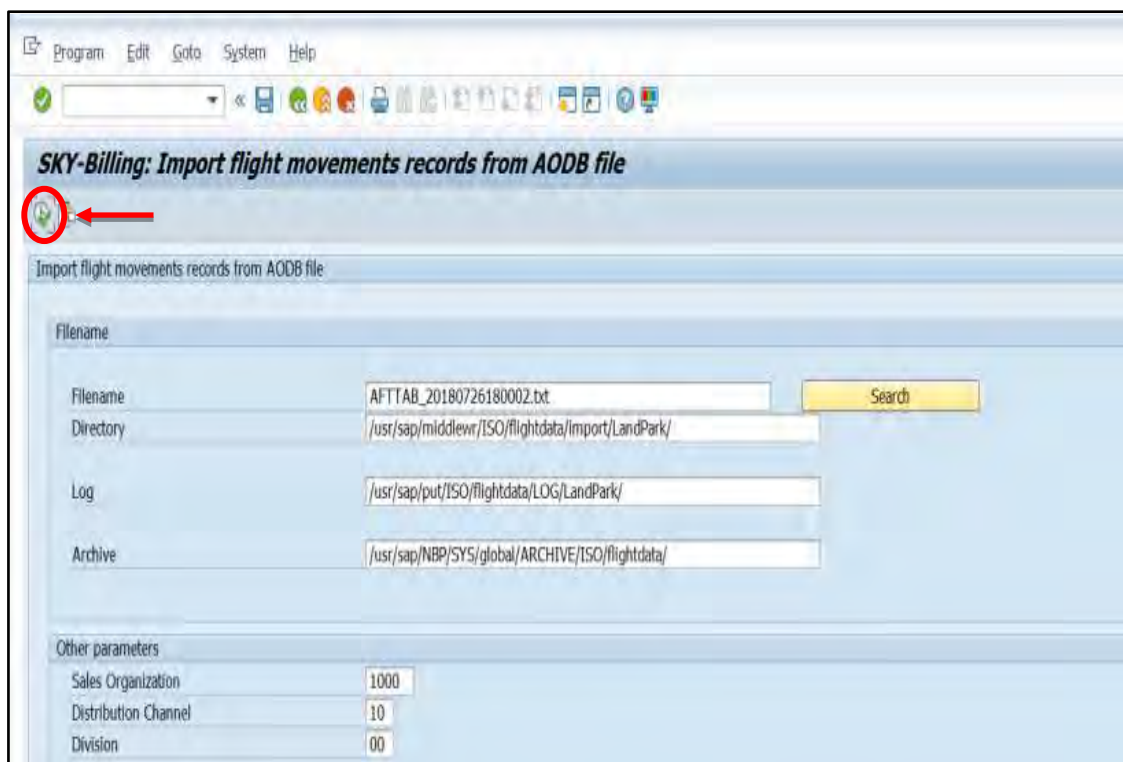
Program Edit Goto System Help

SKY-Billing: Import flight movements records from AODB file

Import flight movements records from AODB file

Filename

Filename AFTTAB_20180726180002.txt Search
Directory /usr/sap/middlewr/ISO/flightdata/import/LandPark/

Log /usr/sap/put/ISO/flightdata/LOG/LandPark/

Archive /usr/sap/NBP/SYS/global/ARCHIVE/ISO/flightdata/

Other parameters

Sales Organization 1000
Distribution Channel 10
Division 00